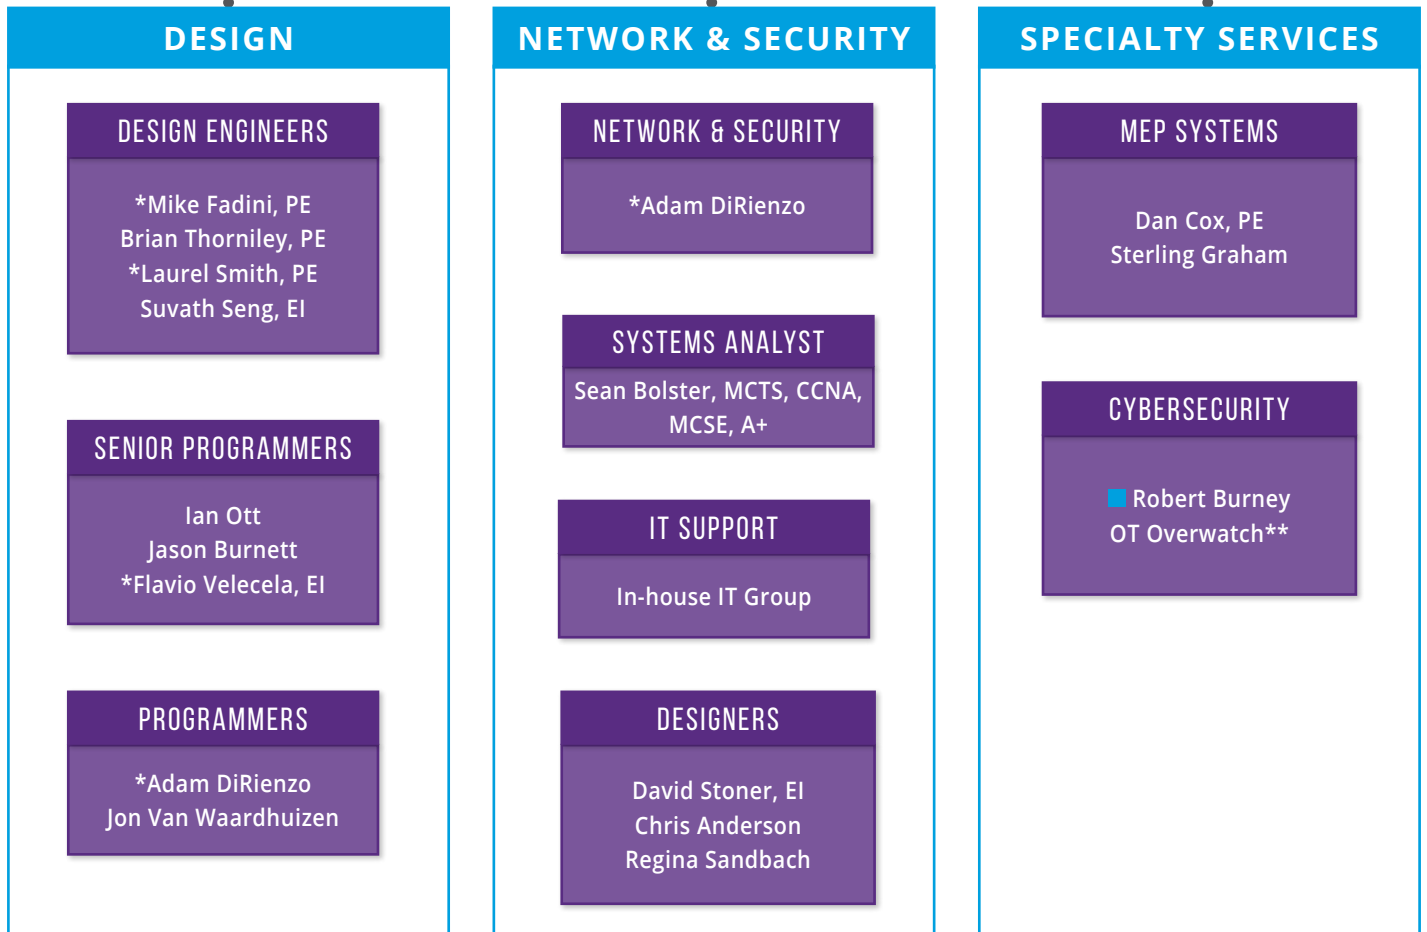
DESIGN

DESIGN ENGINEERS

*Mike Fadini, PE
Brian Thorniley, PE
*Laurel Smith, PE
Suvath Seng, EI

SENIOR PROGRAMMERS

Ian Ott
Jason Burnett
*Flavio Velecela, EI

PROGRAMMERS

*Adam DiRienzo
Jon Van Waardhuizen

NETWORK & SECURITY

NETWORK & SECURITY

*Adam DiRienzo

SYSTEMS ANALYST

Sean Bolster, MCTS, CCNA, MCSE, A+

IT SUPPORT

In-house IT Group

DESIGNERS

David Stoner, EI
Chris Anderson
Regina Sandbach

SPECIALTY SERVICES

MEP SYSTEMS

Dan Cox, PE
Sterling Graham

CYBERSECURITY

Robert Burney
OT Overwatch**